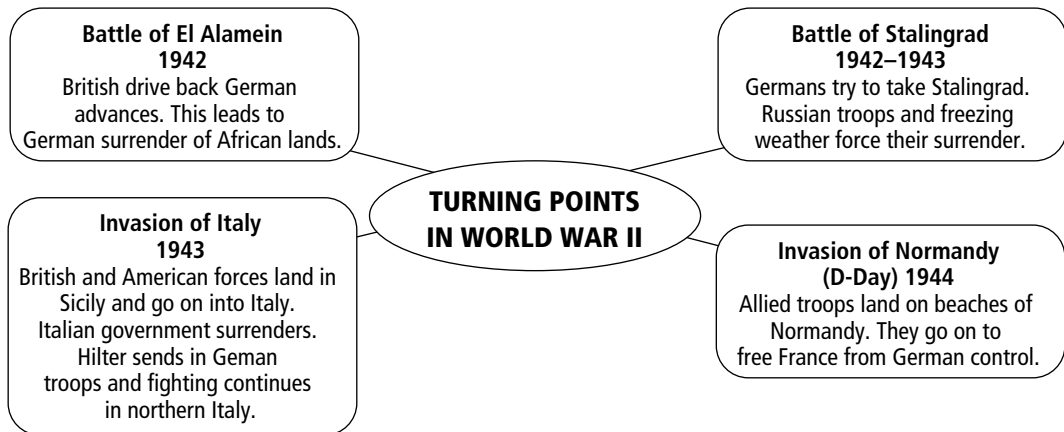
Battle of El Alamein
1942
British drive back German advances. This leads to German surrender of African lands.

Battle of Stalingrad
1942–1943
Germans try to take Stalingrad. Russian troops and freezing weather force their surrender.

TURNING POINTS IN WORLD WAR II

Invasion of Italy
1943
British and American forces land in Sicily and go on into Italy. Italian government surrenders. Hilter sends in Geman troops and fighting continues in northern Italy.

Invasion of Normandy
(D-Day) 1944
Allied troops land on beaches of Normandy. They go on to free France from German control.